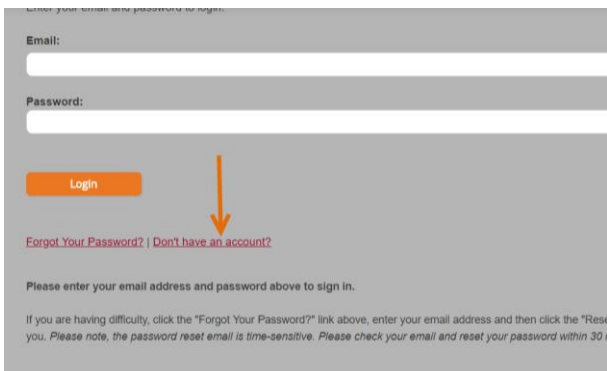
Enter your email and password to login.

Email:

Password:

Login

Forgot Your Password? | Don't have an account?

Please enter your email address and password above to sign in.

If you are having difficulty, click the "Forgot Your Password?" link above, enter your email address and then click the "Rese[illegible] you. Please note, the password reset email is time-sensitive. Please check your email and reset your password within 30 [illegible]